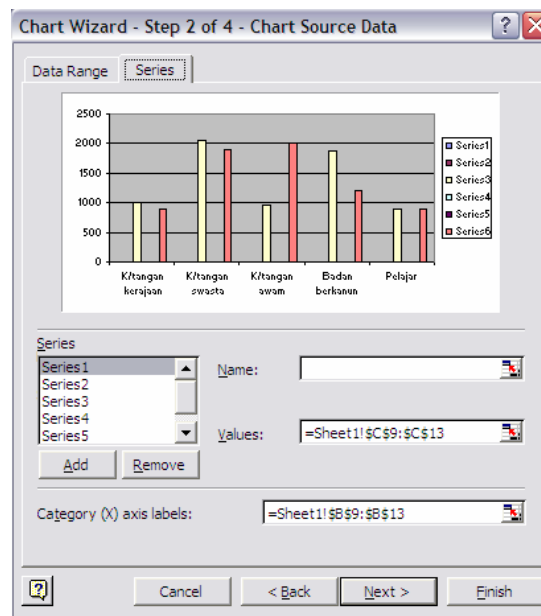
Chart Wizard - Step 2 of 4 - Chart Source Data

Data Range | Series

2500
2000
1500
1000
500
0

K/tangan kerajaan
K/tangan swasta
K/tangan awam
Badan berkanun
Pelajar

Series1
Series2
Series3
Series4
Series5
Series6

Series
Series1
Series2
Series3
Series4
Series5

Name:

Values: =Sheet1!$C$9:$C$13

Add
Remove

Category (X) axis labels: =Sheet1!$B$9:$B$13

Cancel
< Back
Next >
Finish